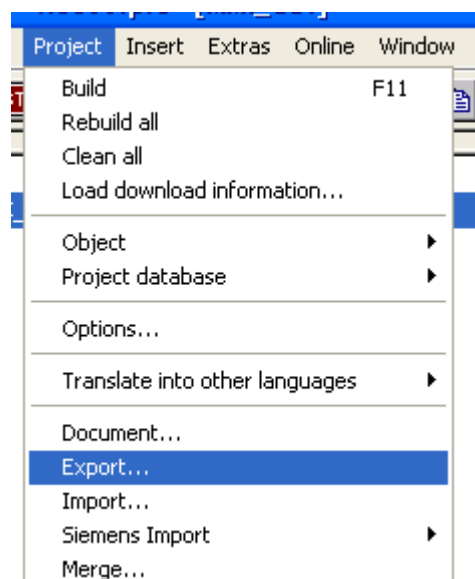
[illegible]
Project Insert Extras Online Window

Build F11
Rebuild all
Clean all
Load download information...

Object
Project database

Options...

Translate into other languages

Document...
Export...
Import...
Siemens Import
Merge...